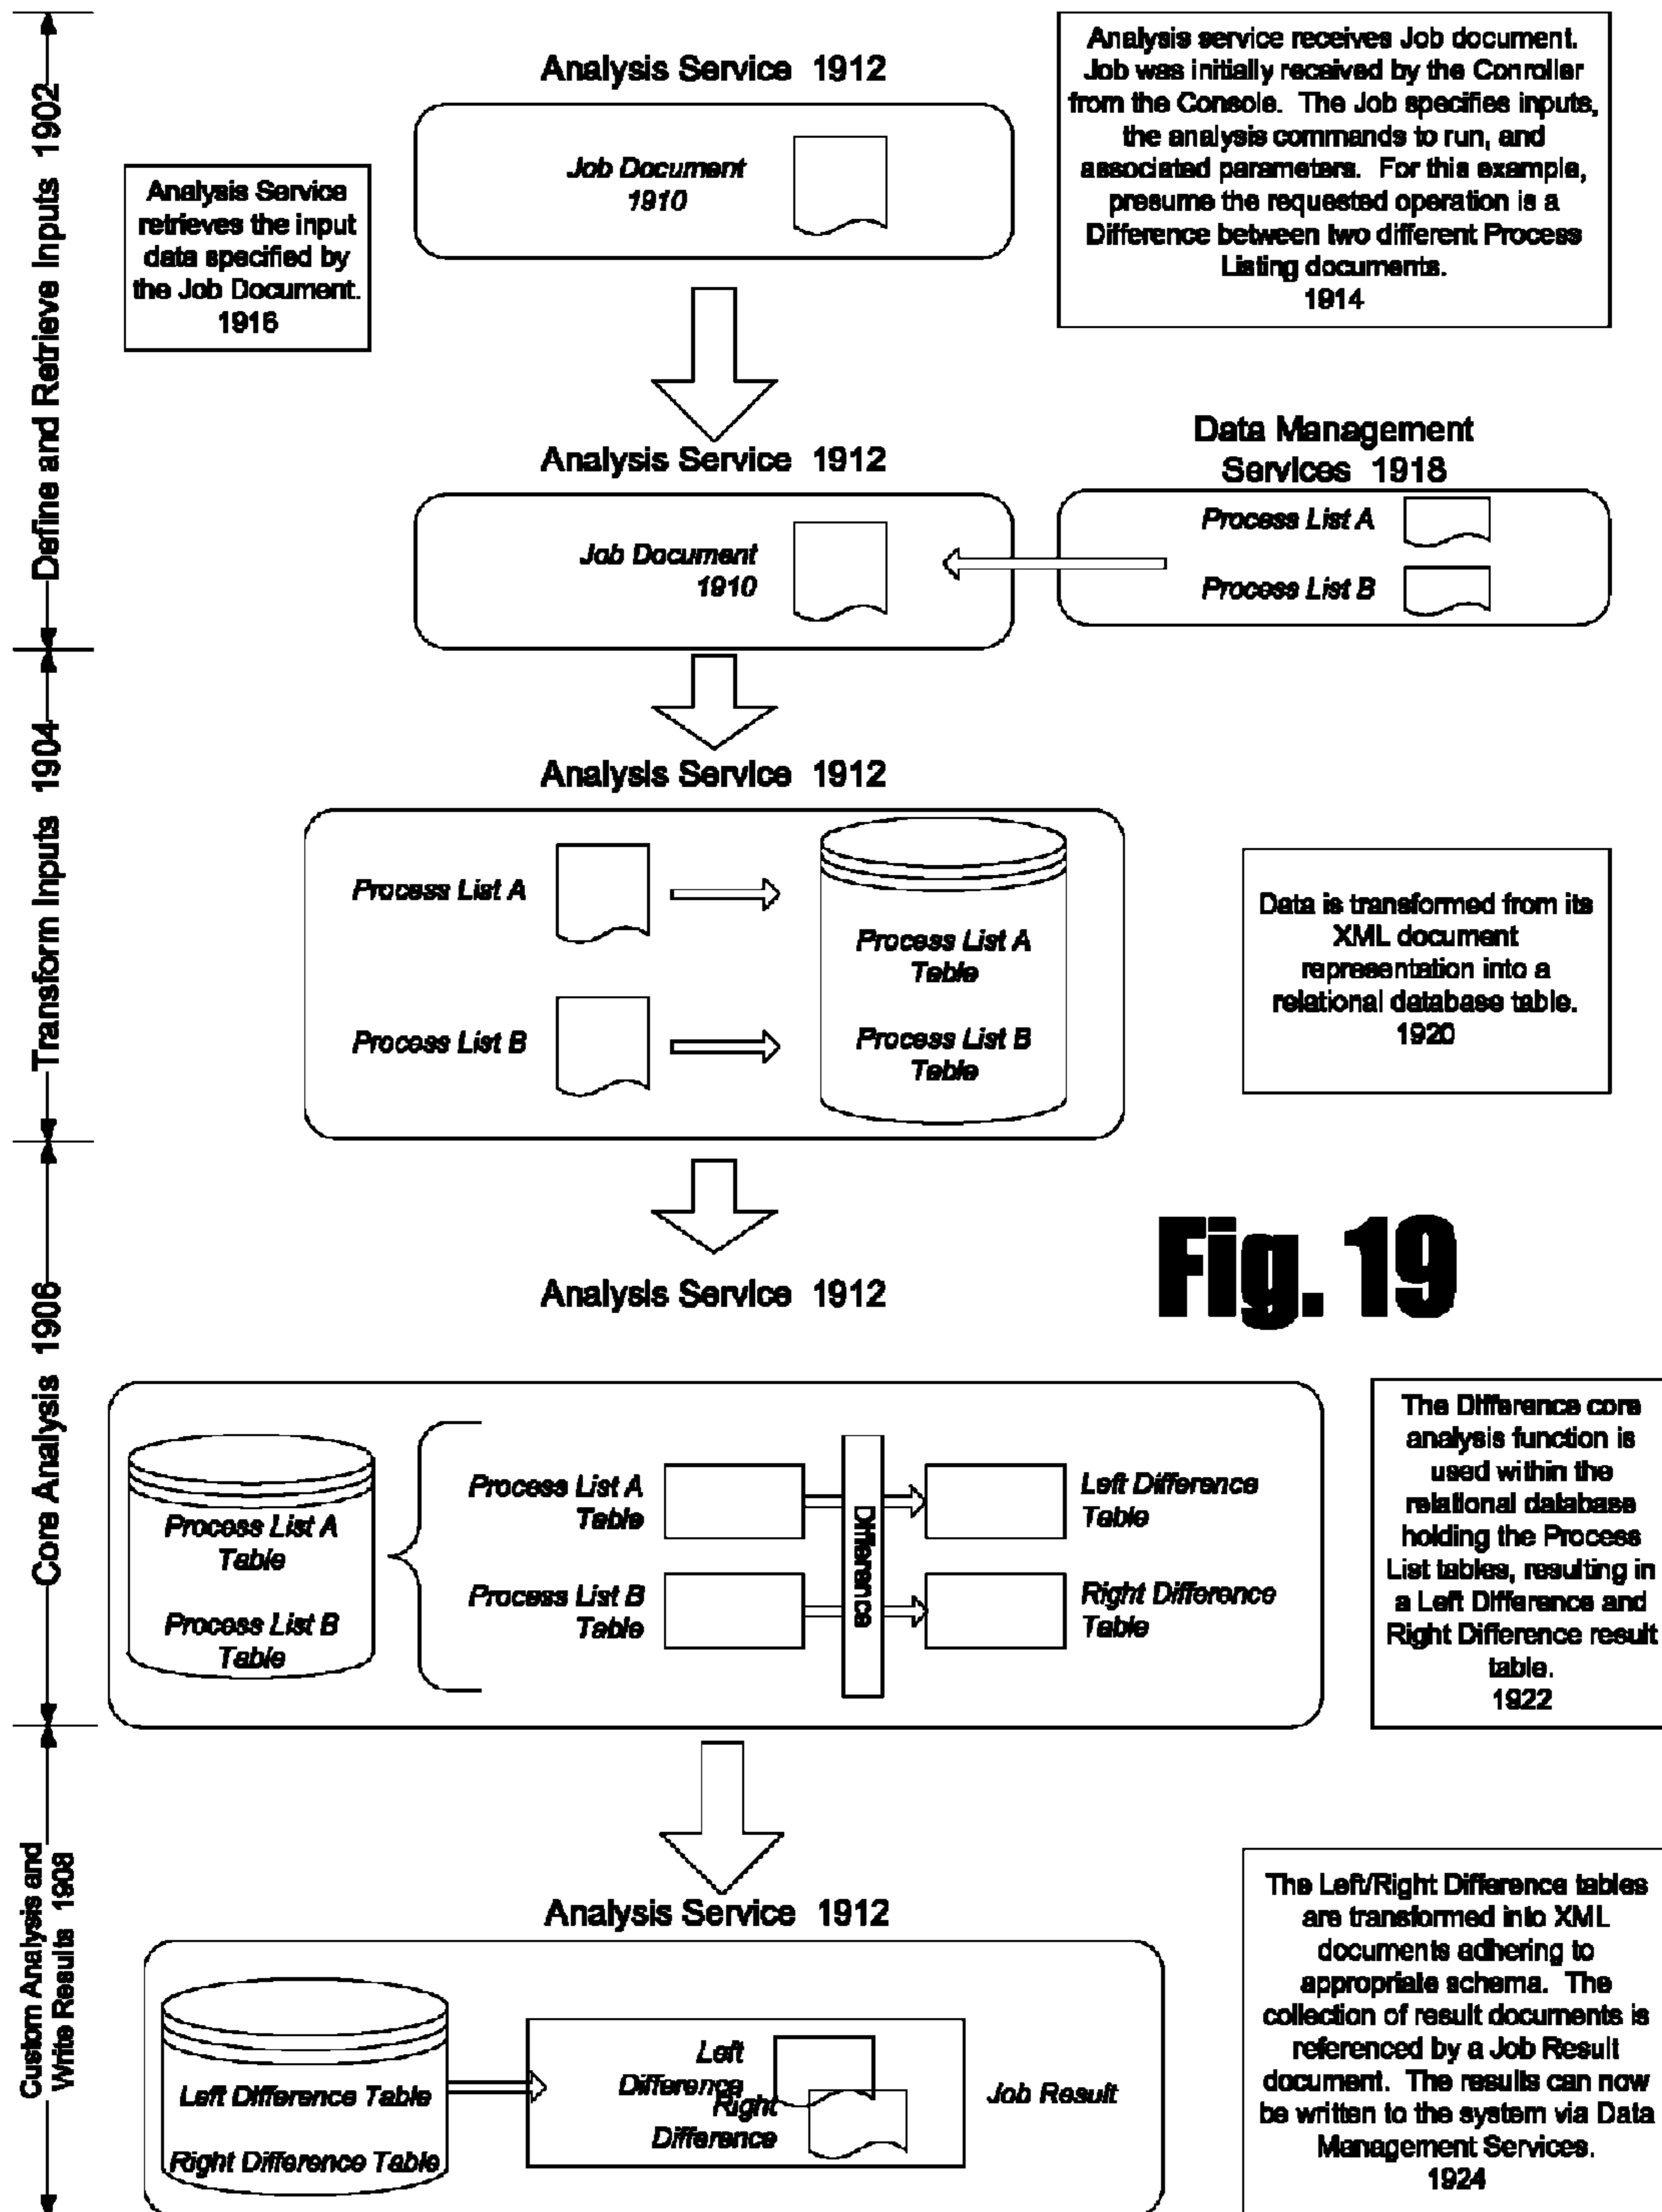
Define and Retrieve Inputs 1902

Analysis Service 1912

Job Document 1910

Analysis service receives Job document. Job was initially received by the Conroller from the Console. The Job specifies inputs, the analysis commands to run, and associated parameters. For this example, presume the requested operation is a Difference between two different Process Listing documents. 1914

Analysis Service retrieves the input data specified by the Job Document. 1916

Analysis Service 1912

Job Document 1910

Data Management Services 1918

Process List A

Process List B

Transform Inputs 1904

Analysis Service 1912

Process List A

Process List B

Process List A Table

Process List B Table

Data is transformed from its XML document representation into a relational database table. 1920

Fig. 19

Core Analysis 1906

Analysis Service 1912

Process List A Table

Process List B Table

Process List A Table

Process List B Table

Difference

Left Difference Table

Right Difference Table

The Difference core analysis function is used within the relational database holding the Process List tables, resulting in a Left Difference and Right Difference result table. 1922

Custom Analysis and Write Results 1908

Analysis Service 1912

Left Difference Table

Right Difference Table

Left Difference

Right Difference

Job Result

The Left/Right Difference tables are transformed into XML documents adhering to appropriate schema. The collection of result documents is referenced by a Job Result document. The results can now be written to the system via Data Management Services. 1924